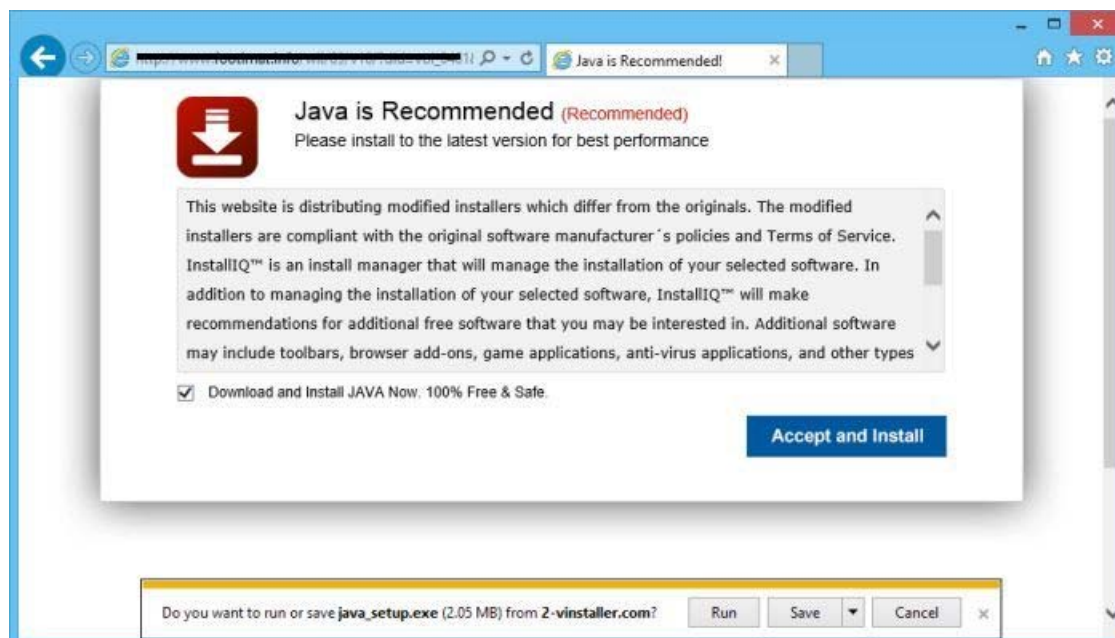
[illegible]

Java is Recommended!

Java is Recommended (Recommended)
Please install to the latest version for best performance

This website is distributing modified installers which differ from the originals. The modified installers are compliant with the original software manufacturer´s policies and Terms of Service. InstallIQ™ is an install manager that will manage the installation of your selected software. In addition to managing the installation of your selected software, InstallIQ™ will make recommendations for additional free software that you may be interested in. Additional software may include toolbars, browser add-ons, game applications, anti-virus applications, and other types

Download and Install JAVA Now. 100% Free & Safe.

Accept and Install

Do you want to run or save java_setup.exe (2.05 MB) from 2-vinstaller.com?

Run

Save

Cancel

×